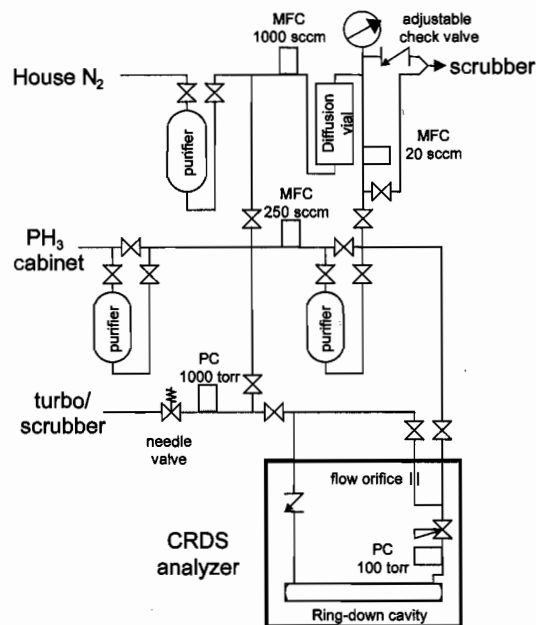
MFC
1000 sccm

adjustable
check valve

House $N_2$

scrubber

purifier

Diffusion
vial

MFC
20 sccm

MFC
250 sccm

$PH_3$
cabinet

purifier

purifier

PC
1000 torr

turbo/
scrubber

needle
valve

flow orifice

CRDS
analyzer

PC
100 torr

Ring-down cavity